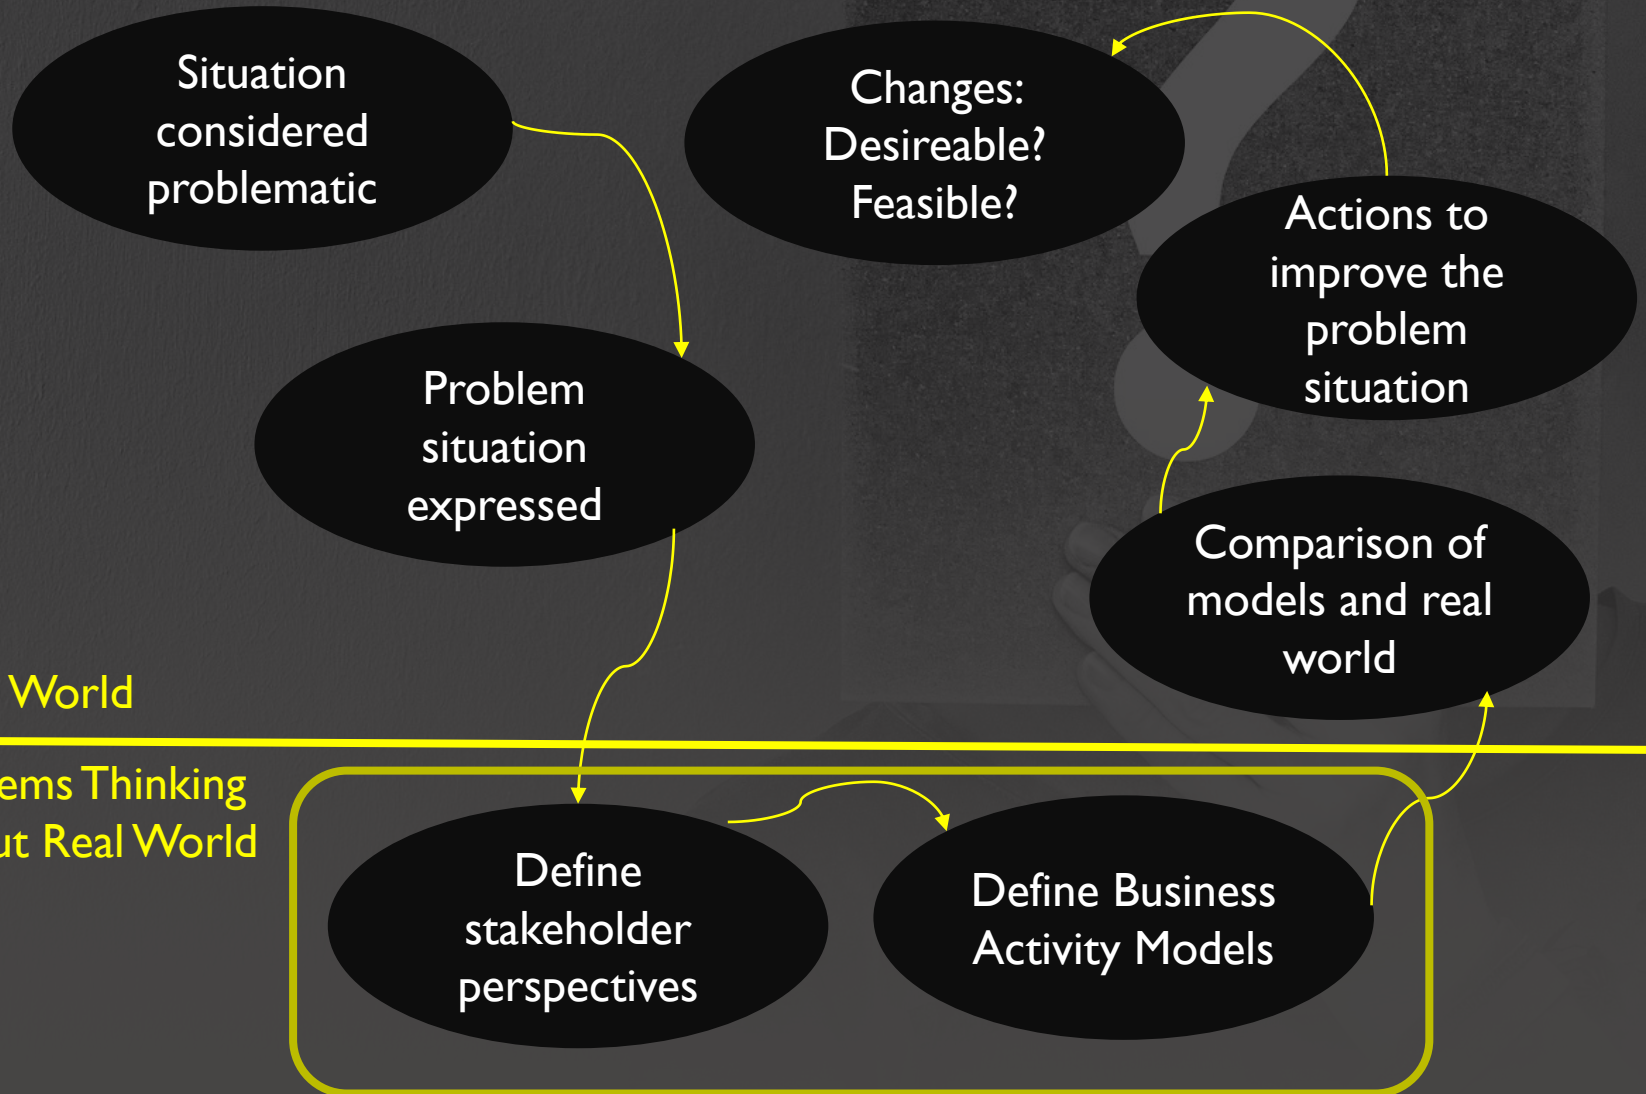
Situation considered problematic

Changes: Desireable? Feasible?

Actions to improve the problem situation

Problem situation expressed

Comparison of models and real world

World

ems Thinking
ut Real World

Define stakeholder perspectives

Define Business Activity Models